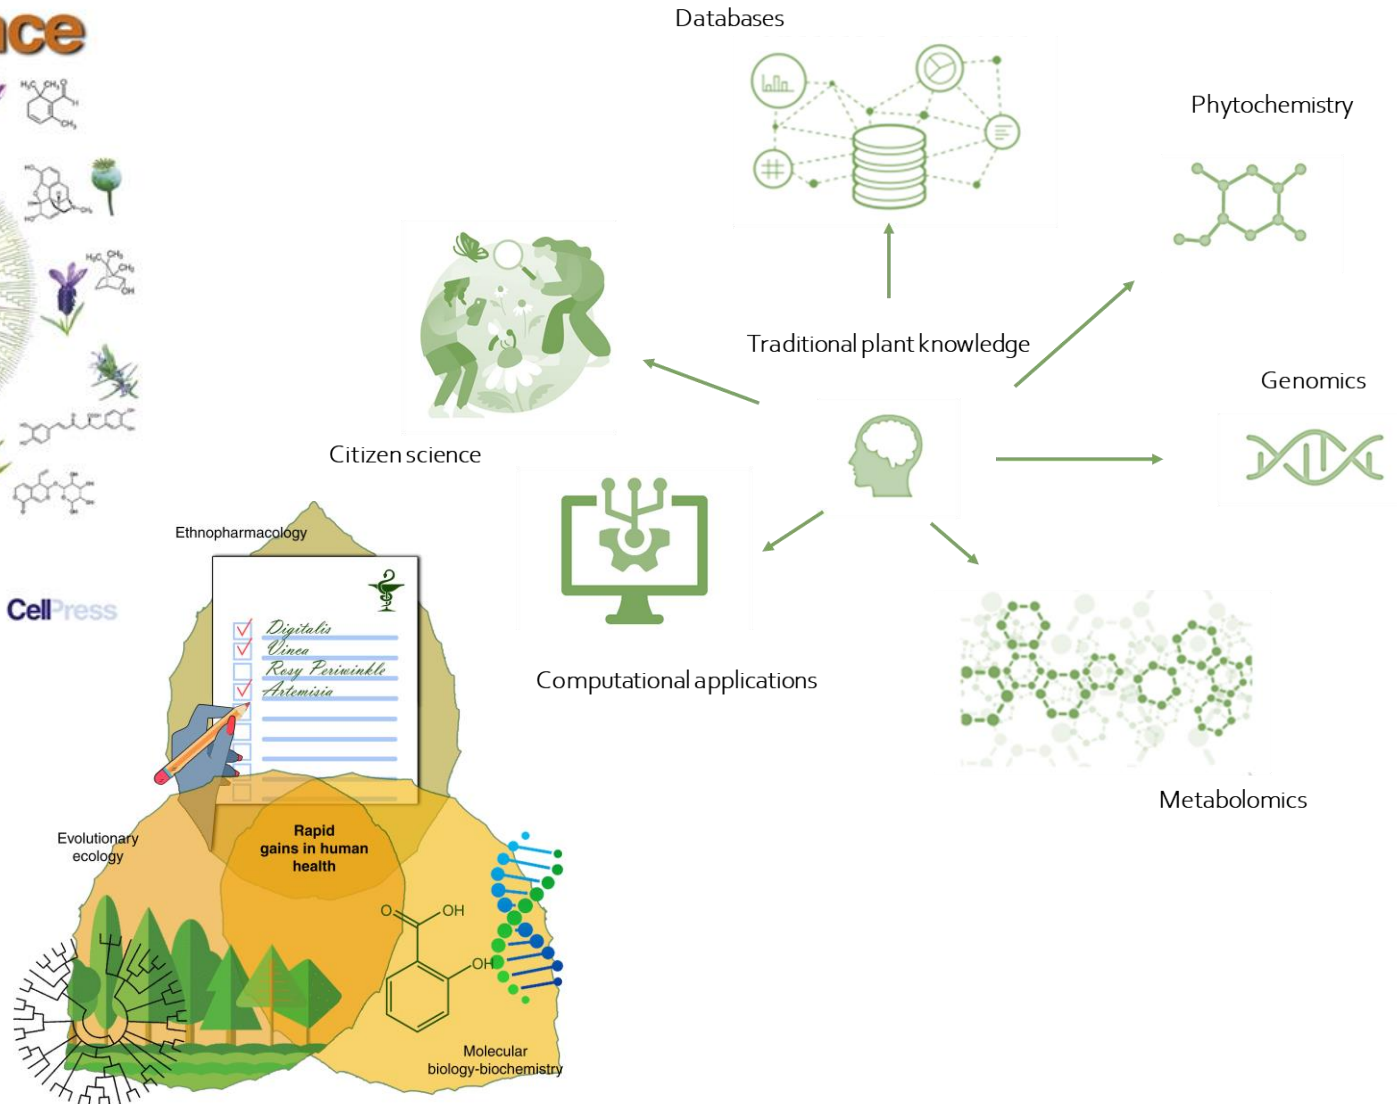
nce

$H_3C$ $CH_3$ O H $CH_3$

$H_3C$ $CH_3$ OH

CellPress

Databases

Phytochemistry

Traditional plant knowledge

Genomics

Citizen science

Computational applications

Metabolomics

Ethnopharmacology

Digitalis
Vinca
Rosy Periwinkle
Artemisia

Evolutionary ecology

Rapid gains in human health

O OH

OH

Molecular biology-biochemistry